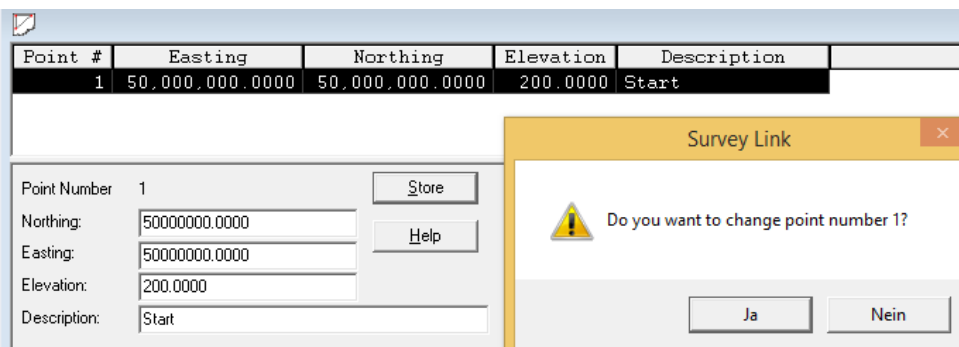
| Point # | Easting | Northing | Elevation | Description |
|---|---|---|---|---|
| 1 | 50,000,000.0000 | 50,000,000.0000 | 200.0000 | Start |

Point Number 1
Store
Northing: 50000000.0000
Help
Easting: 50000000.0000
Elevation: 200.0000
Description: Start

Survey Link
Do you want to change point number 1?
Ja
Nein